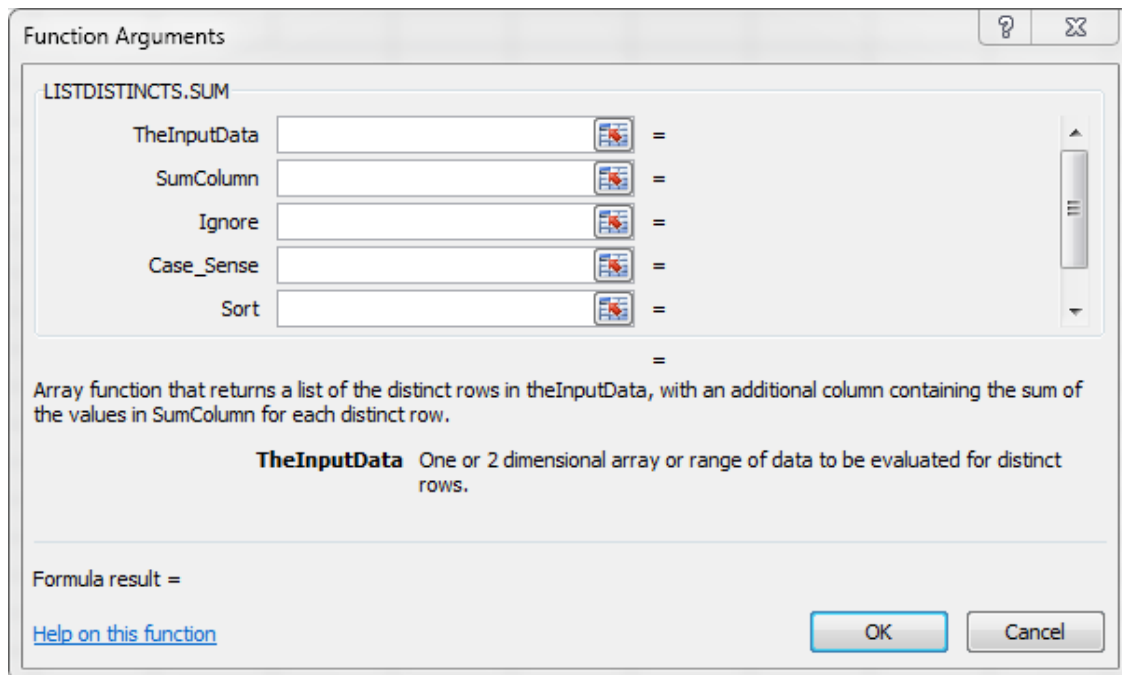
Function Arguments

?

LISTDISTINCTS.SUM

TheInputData =

SumColumn =

Ignore =

Case_Sense =

Sort =

=

Array function that returns a list of the distinct rows in theInputData, with an additional column containing the sum of the values in SumColumn for each distinct row.

**TheInputData** One or 2 dimensional array or range of data to be evaluated for distinct rows.

Formula result =

Help on this function

OK

Cancel